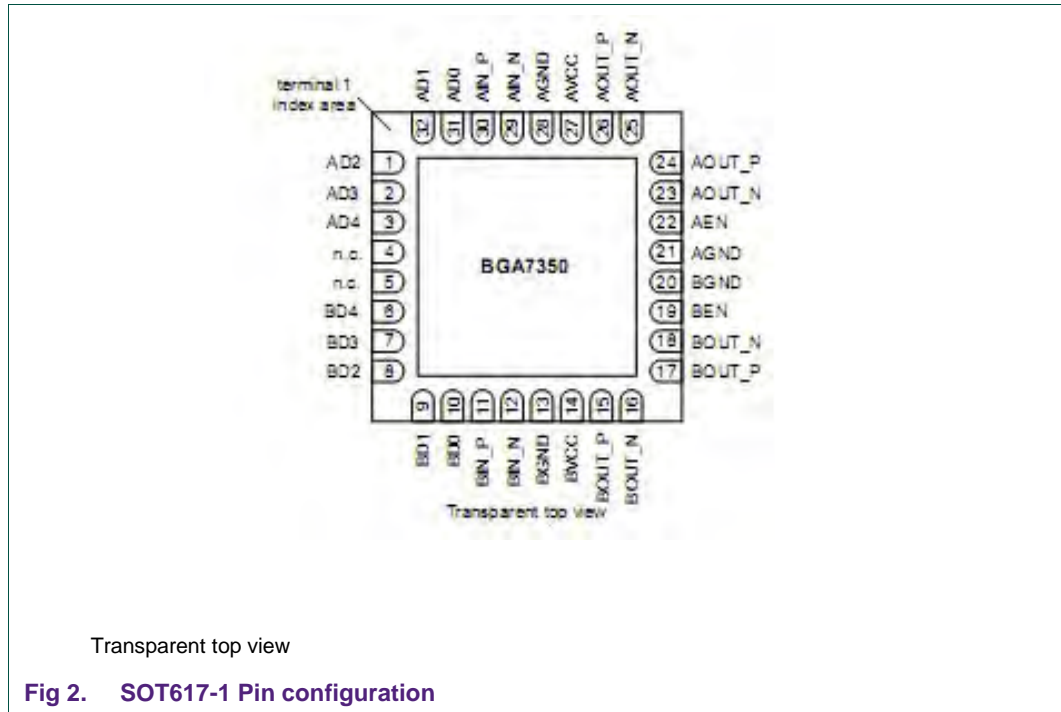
terminal 1 index area

AD1 32
AD0 31
AIN_P 30
AIN_N 29
AGND 28
AVCC 27
AOUT_P 26
AOUT_N 25

AD2 1
AD3 2
AD4 3
n.c. 4
n.c. 5
BD4 6
BD3 7
BD2 8

BGA7350

24 AOUT_P
23 AOUT_N
22 AEN
21 AGND
20 BGND
19 BEN
18 BOUT_N
17 BOUT_P

9 BD1
10 BD0
11 BIN_P
12 BIN_N
13 BGND
14 BVCC
15 BOUT_P
16 BOUT_N

Transparent top view

Transparent top view

Fig 2. SOT617-1 Pin configuration